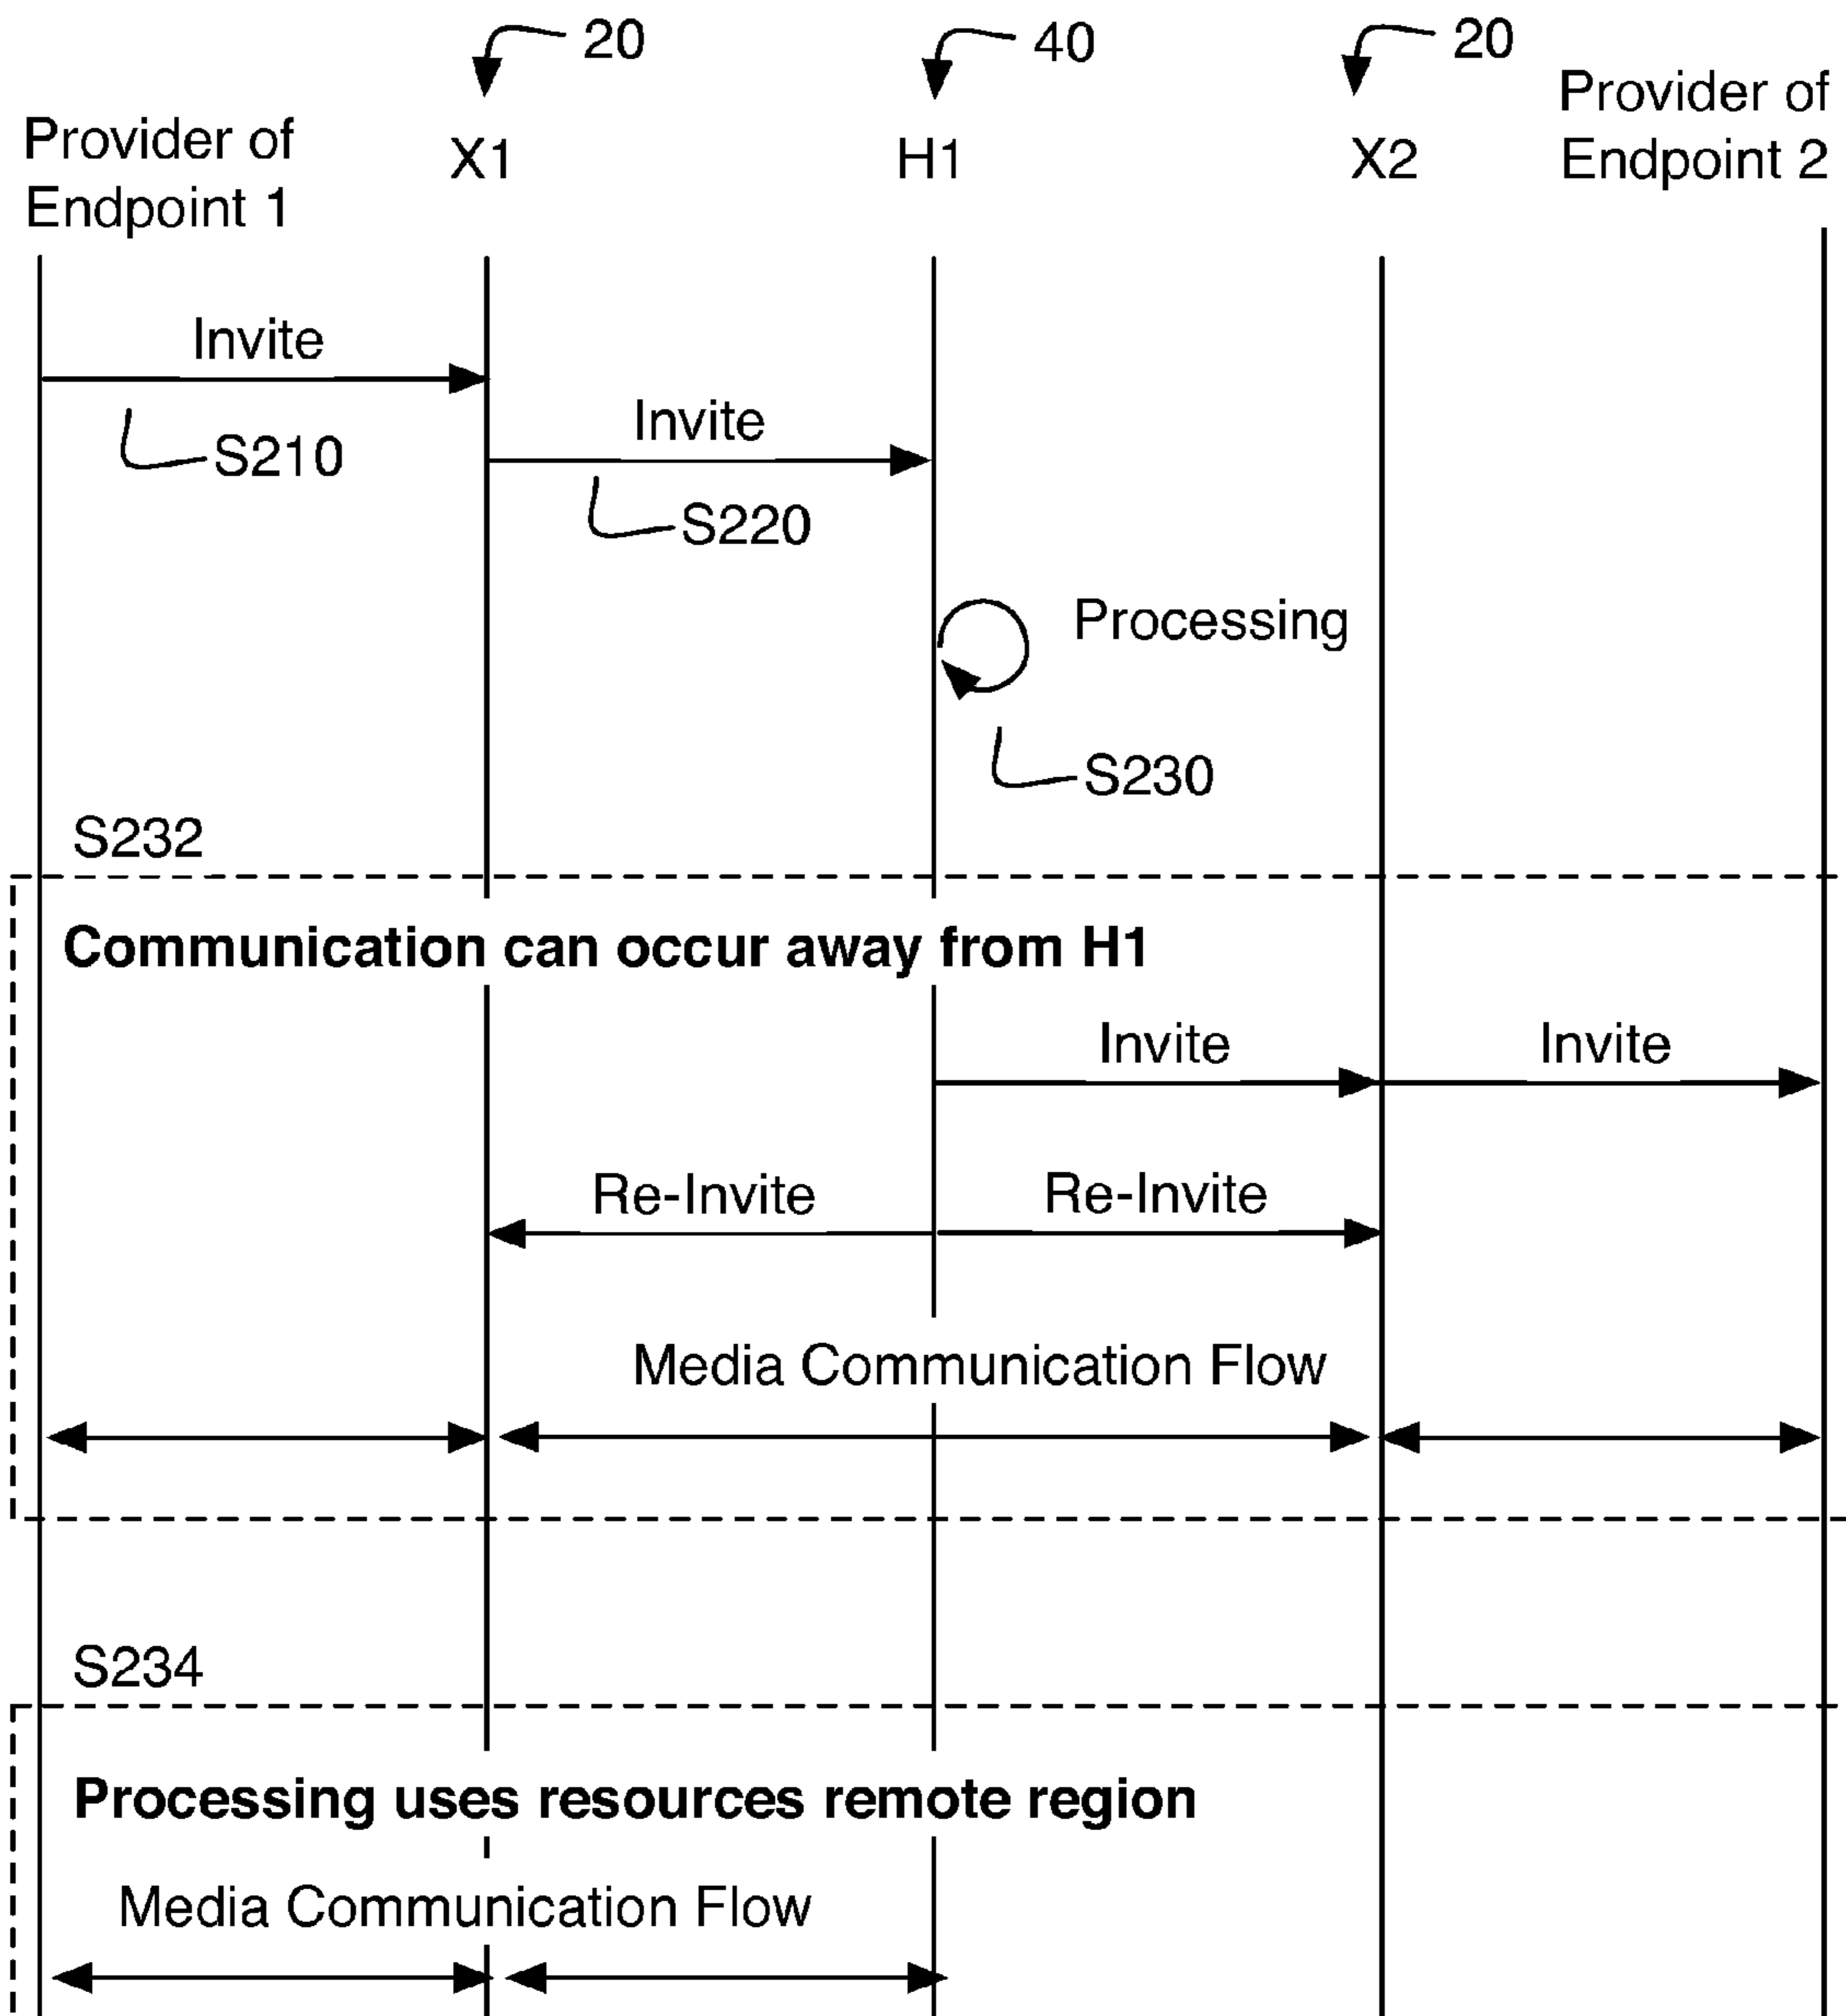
20

40

20

Provider of Endpoint 1

X1

H1

X2

Provider of Endpoint 2

Invite

S210

Invite

S220

Processing

S230

S232

Communication can occur away from H1

Invite

Invite

Re-Invite

Re-Invite

Media Communication Flow

S234

Processing uses resources remote region

Media Communication Flow